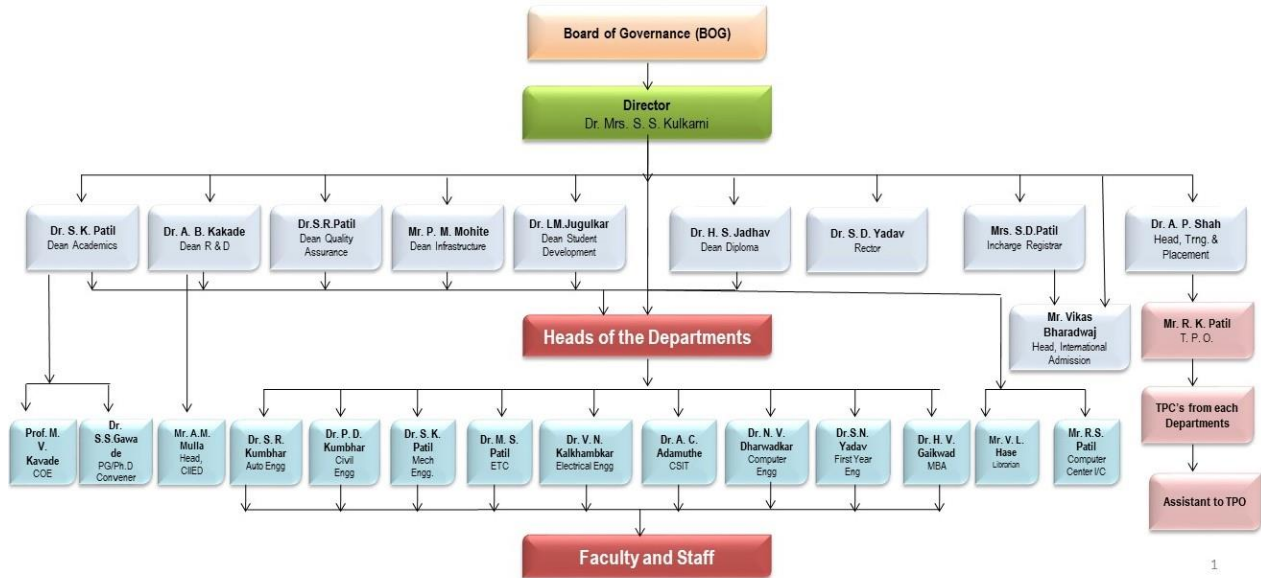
Board of Governance (BOG)

Director
Dr. Mrs. S. S. Kulkarni

Dr. S. K. Patil
Dean Academics

Dr. A. B. Kakade
Dean R & D

Dr.S.R.Patil
Dean Quality Assurance

Mr. P. M. Mohite
Dean Infrastructure

Dr. I.M.Jugulkar
Dean Student Development

Dr. H. S. Jadhav
Dean Diploma

Dr. S. D. Yadav
Rector

Mrs. S.D.Patil
Incharge Registrar

Dr. A. P. Shah
Head, Trng. & Placement

Heads of the Departments

Mr. Vikas Bharadwaj
Head, International Admission

Mr. R. K. Patil
T. P. O.

TPC's from each Departments

Assistant to TPO

Prof. M. V. Kavade
COE

Dr. S.S.Gawade
PG/Ph.D Convener

Mr. A.M. Mulla
Head, CIIED

Dr. S. R. Kumbhar
Auto Engg

Dr. P. D. Kumbhar
Civil Engg

Dr. S. K. Patil
Mech Engg.

Dr. M. S. Patil
ETC

Dr. V. N. Kalkhambkar
Electrical Engg

Dr. A. C. Adamuthe
CSIT

Dr. N. V. Dharwadkar
Computer Engg

Dr.S.N. Yadav
First Year Eng

Dr. H. V. Gaikwad
MBA

Mr. V. L. Hase
Librarian

Mr. R.S. Patil
Computer Center I/C

Faculty and Staff

1